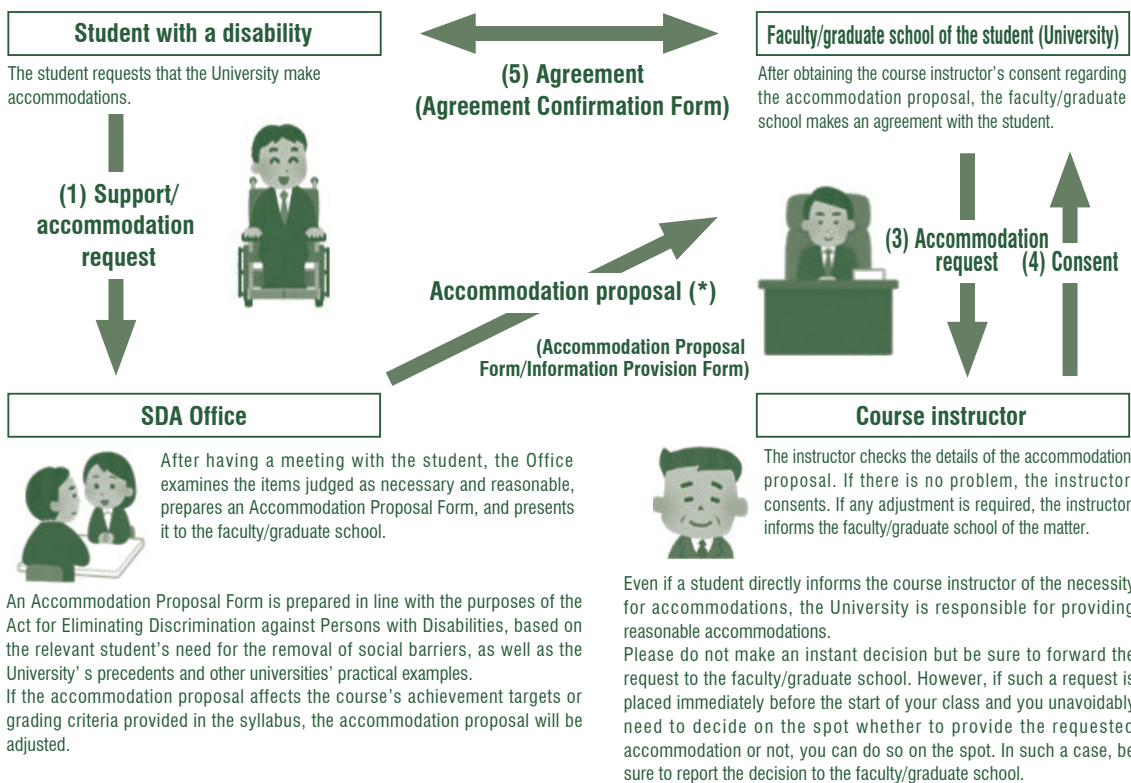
Student with a disability

The student requests that the University make accommodations.

(1) Support/ accommodation request

(5) Agreement
(Agreement Confirmation Form)

Faculty/graduate school of the student (University)

After obtaining the course instructor's consent regarding the accommodation proposal, the faculty/graduate school makes an agreement with the student.

(3) Accommodation request

(4) Consent

Accommodation proposal (*)

(Accommodation Proposal Form/Information Provision Form)

SDA Office

After having a meeting with the student, the Office examines the items judged as necessary and reasonable, prepares an Accommodation Proposal Form, and presents it to the faculty/graduate school.

An Accommodation Proposal Form is prepared in line with the purposes of the Act for Eliminating Discrimination against Persons with Disabilities, based on the relevant student's need for the removal of social barriers, as well as the University' s precedents and other universities' practical examples.
If the accommodation proposal affects the course's achievement targets or grading criteria provided in the syllabus, the accommodation proposal will be adjusted.

Course instructor

The instructor checks the details of the accommodation proposal. If there is no problem, the instructor consents. If any adjustment is required, the instructor informs the faculty/graduate school of the matter.

Even if a student directly informs the course instructor of the necessity for accommodations, the University is responsible for providing reasonable accommodations.
Please do not make an instant decision but be sure to forward the request to the faculty/graduate school. However, if such a request is placed immediately before the start of your class and you unavoidably need to decide on the spot whether to provide the requested accommodation or not, you can do so on the spot. In such a case, be sure to report the decision to the faculty/graduate school.